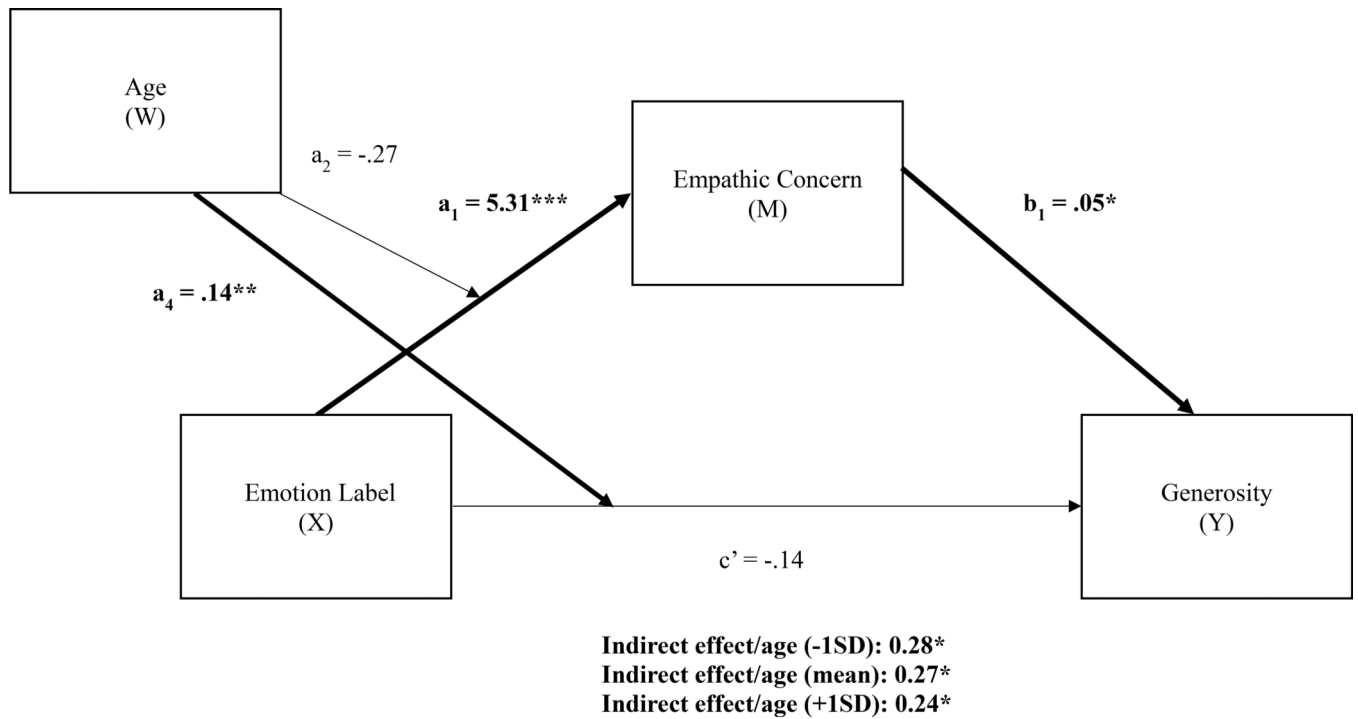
Age
(W)

$a_2$ = -.27

$a_1$ = 5.31***

Empathic Concern
(M)

$b_1$ = .05*

$a_4$ = .14**

Emotion Label
(X)

Generosity
(Y)

c' = -.14

Indirect effect/age (-1SD): 0.28*
Indirect effect/age (mean): 0.27*
Indirect effect/age (+1SD): 0.24*